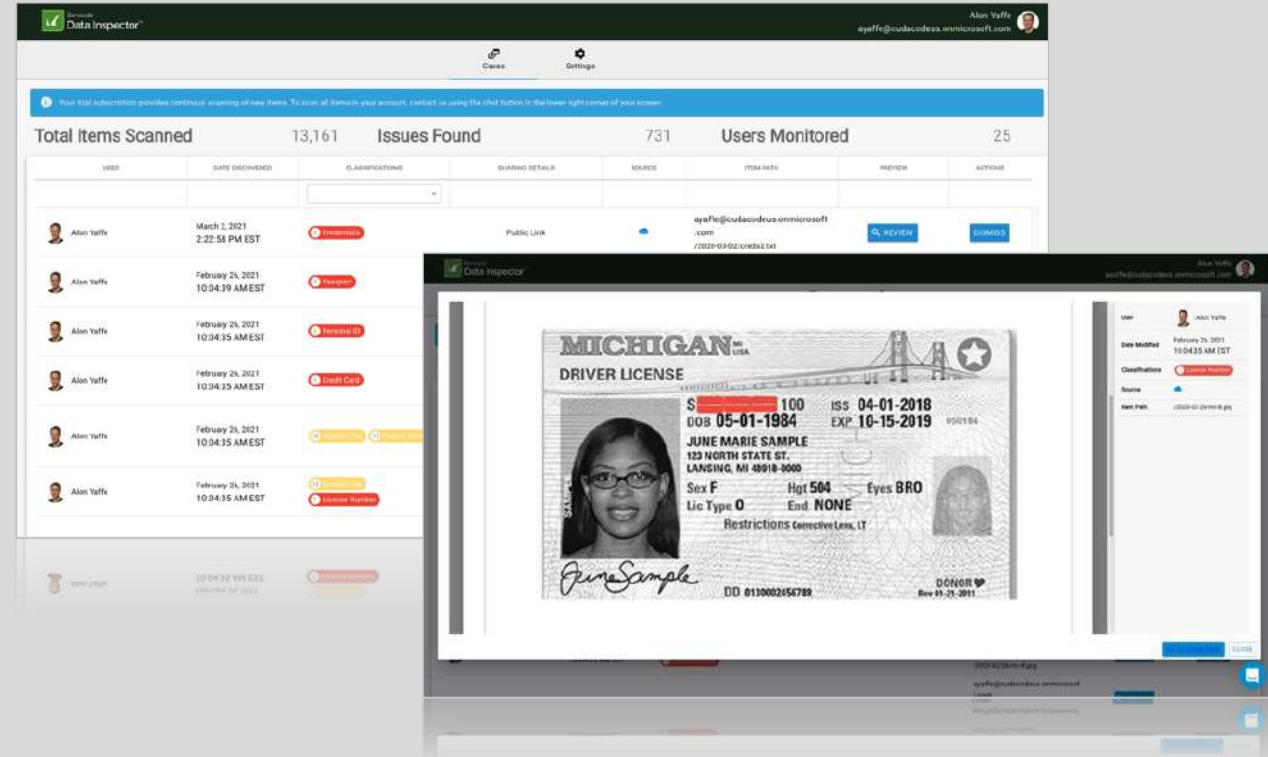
Barracuda Data Inspector

Alon Yaffe
ayaffe@cudacodeus.onmicrosoft.com

Cases Settings

Your trial subscription provides continuous scanning of new items. To scan all items in your account, contact us using the chat button in the lower right corner of your screen.

Total Items Scanned 13,161 Issues Found 731 Users Monitored 25

| USER | DATE DISCOVERED | CLASSIFICATIONS | SHARING DETAILS | SOURCE | ITEM PATH | PREVIEW | ACTIONS |
|---|---|---|---|---|---|---|---|
| Alon Yaffe | March 2, 2021 2:22:58 PM EST | Credentials | Public Link | | ayaffe@cudacodeus.onmicrosoft.com /2020-03-02/creds2.txt | REVIEW | DISMISS |
| Alon Yaffe | February 26, 2021 10:04:39 AM EST | Passport | | | | | |
| Alon Yaffe | February 26, 2021 10:04:35 AM EST | Personal ID | | | | | |
| Alon Yaffe | February 26, 2021 10:04:35 AM EST | Credit Card | | | | | |
| Alon Yaffe | February 26, 2021 10:04:35 AM EST | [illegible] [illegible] | | | | | |
| Alon Yaffe | February 26, 2021 10:04:35 AM EST | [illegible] License Number | | | | | |

Barracuda Data Inspector
Alon Yaffe
ayaffe@cudacodeus.onmicrosoft.com

MICHIGAN USA
DRIVER LICENSE
S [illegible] 100 ISS 04-01-2018
DOB 05-01-1984 EXP 10-15-2019
JUNE MARIE SAMPLE
123 NORTH STATE ST.
LANSING, MI 48918-0000
Sex F Hgt 504 Eyes BRO
Lic Type O End NONE
Restrictions Corrective Lens, LT
June Sample
DD 0130002656789
DONOR
Rev 01-21-2011

User Alon Yaffe
Date Modified February 26, 2021 10:04:35 AM EST
Classifications License Number
Source
Item Path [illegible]

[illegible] CLOSE